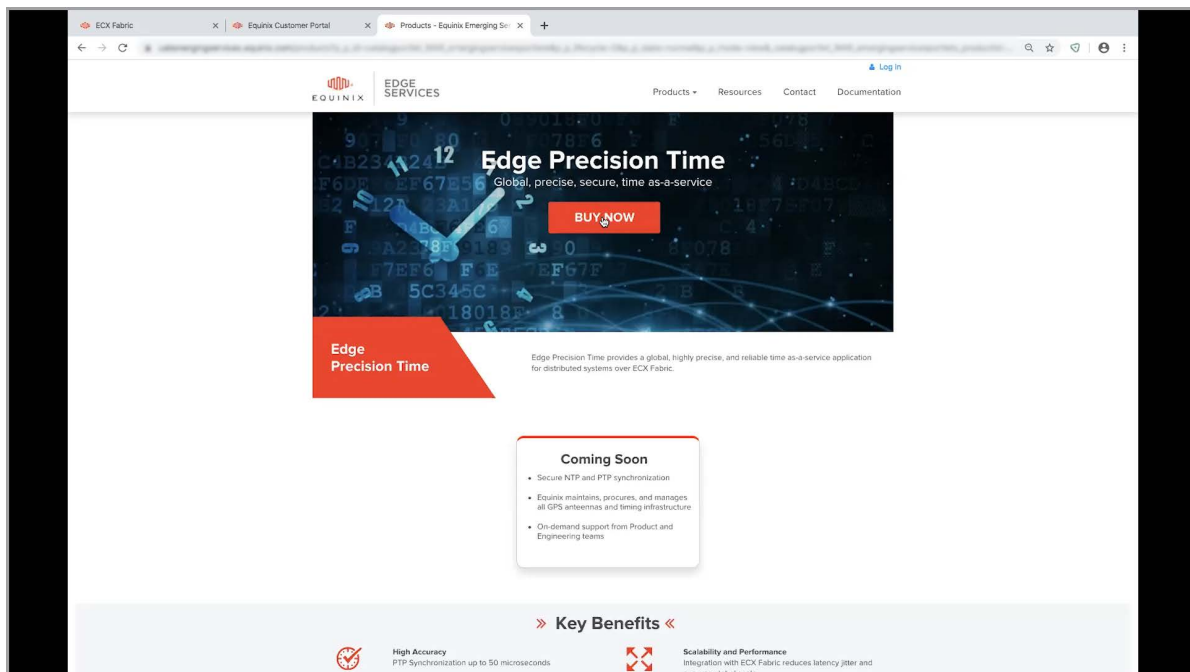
ECX Fabric
Equinix Customer Portal
Products - Equinix Emerging Se

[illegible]

Log in

EQUINIX EDGE SERVICES

Products
Resources
Contact
Documentation

Edge Precision Time
Global, precise, secure, time as-a-service
BUY NOW

Edge Precision Time

Edge Precision Time provides a global, highly precise, and reliable time as-a-service application for distributed systems over ECX Fabric.

Coming Soon

- Secure NTP and PTP synchronization
- Equinix maintains, procures, and manages all GPS anteennas and timing infrastructure
- On-demand support from Product and Engineering teams

» Key Benefits «

High Accuracy
PTP Synchronization up to 50 microseconds

Scalability and Performance
Integration with ECX Fabric reduces latency jitter and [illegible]